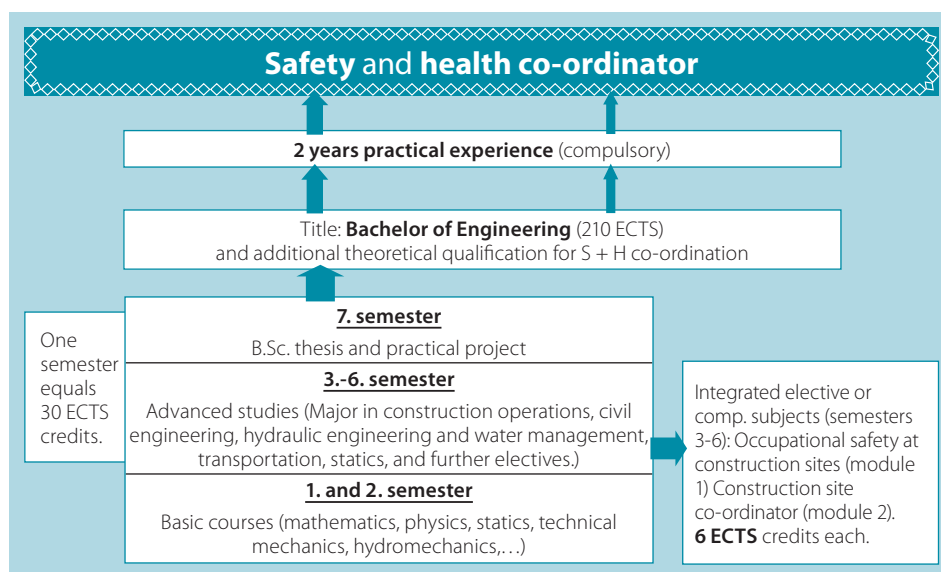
**Safety** and **health co-ordinator**

**2 years practical experience** (compulsory)

Title: **Bachelor of Engineering** (210 ECTS) and additional theoretical qualification for S + H co-ordination

One semester equals 30 ECTS credits.

**7. semester**

B.Sc. thesis and practical project

**3.-6. semester**

Advanced studies (Major in construction operations, civil engineering, hydraulic engineering and water management, transportation, statics, and further electives.)

**1. and 2. semester**

Basic courses (mathematics, physics, statics, technical mechanics, hydromechanics,…)

Integrated elective or comp. subjects (semesters 3-6): Occupational safety at construction sites (module 1) Construction site co-ordinator (module 2). **6 ECTS** credits each.